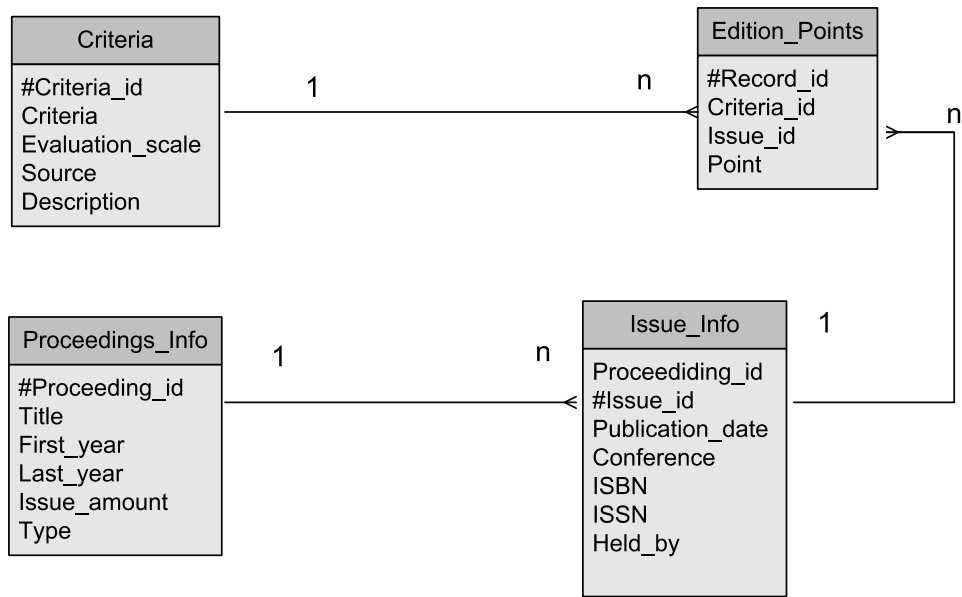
Criteria

#Criteria_id
Criteria
Evaluation_scale
Source
Description

1

n

Edition_Points

#Record_id
Criteria_id
Issue_id
Point

n

Proceedings_Info

#Proceeding_id
Title
First_year
Last_year
Issue_amount
Type

1

n

Issue_Info

1

Proceediding_id
#Issue_id
Publication_date
Conference
ISBN
ISSN
Held_by